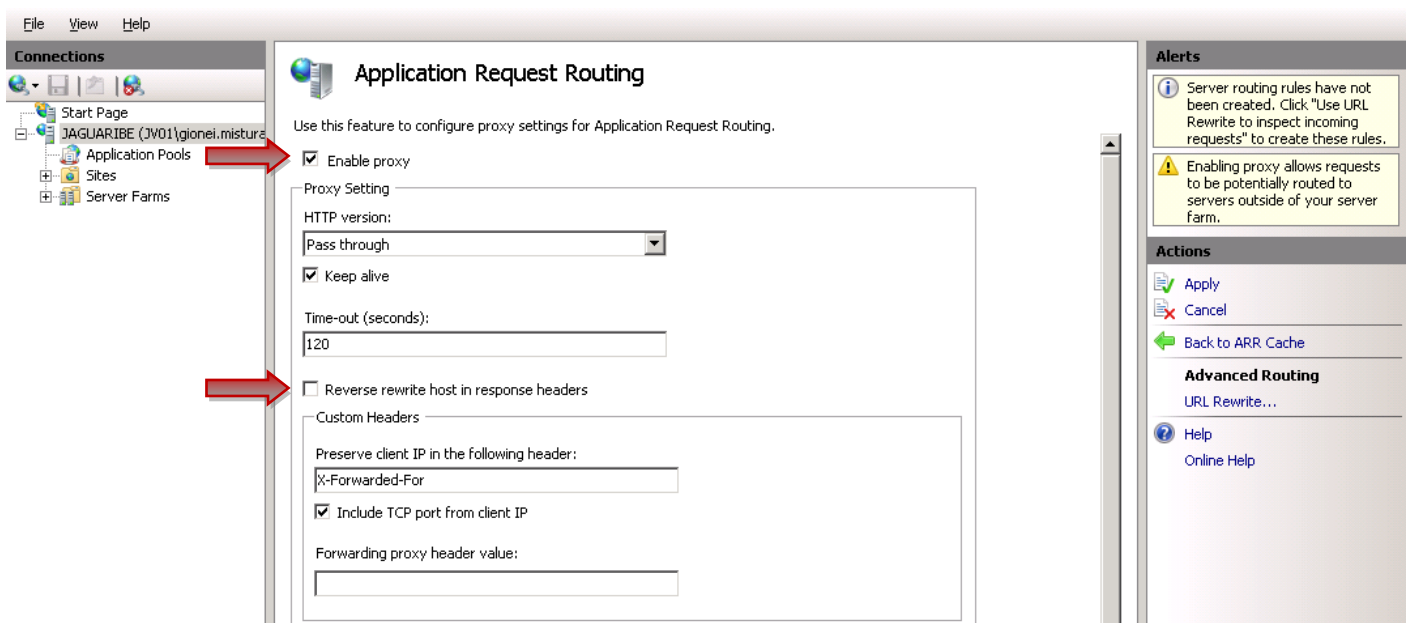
File View Help

Connections

Start Page
JAGUARIBE (JV01\gionei.mistura
Application Pools
Sites
Server Farms

Application Request Routing

Use this feature to configure proxy settings for Application Request Routing.

Enable proxy

Proxy Setting

HTTP version:

Pass through

Keep alive

Time-out (seconds):

120

Reverse rewrite host in response headers

Custom Headers

Preserve client IP in the following header:

X-Forwarded-For

Include TCP port from client IP

Forwarding proxy header value:

Alerts

Server routing rules have not been created. Click "Use URL Rewrite to inspect incoming requests" to create these rules.

Enabling proxy allows requests to be potentially routed to servers outside of your server farm.

Actions

Apply
Cancel
Back to ARR Cache
Advanced Routing
URL Rewrite...
Help
Online Help